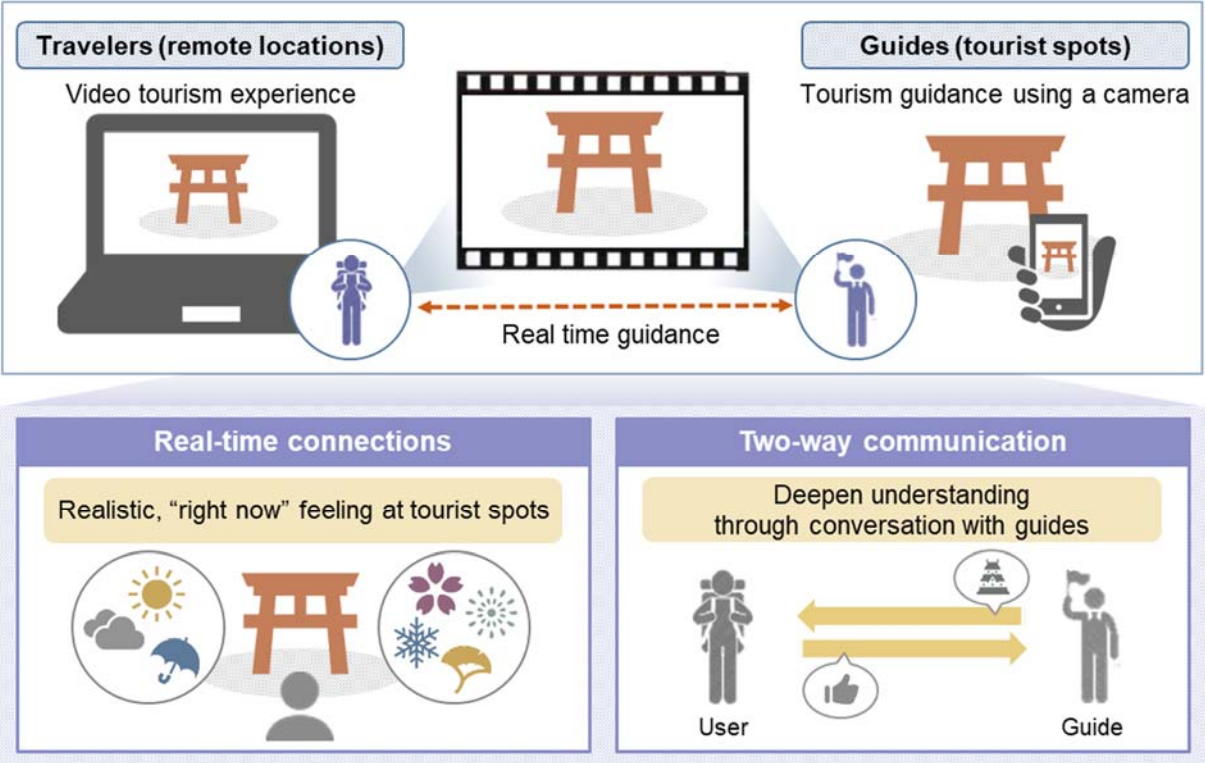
Travelers (remote locations)

Video tourism experience

Guides (tourist spots)

Tourism guidance using a camera

Real time guidance

Real-time connections

Realistic, “right now” feeling at tourist spots

Two-way communication

Deepen understanding through conversation with guides

User

Guide